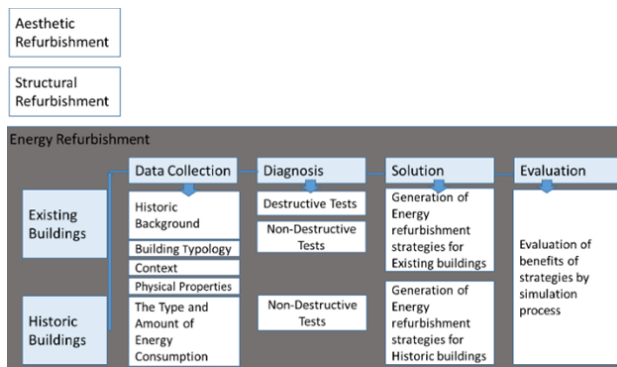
Aesthetic Refurbishment

Structural Refurbishment

Energy Refurbishment

Existing Buildings

Historic Buildings

Data Collection

Historic Background

Building Typology

Context

Physical Properties

The Type and Amount of Energy Consumption

Diagnosis

Destructive Tests

Non-Destructive Tests

Non-Destructive Tests

Solution

Generation of Energy refurbishment strategies for Existing buildings

Generation of Energy refurbishment strategies for Historic buildings

Evaluation

Evaluation of benefits of strategies by simulation process